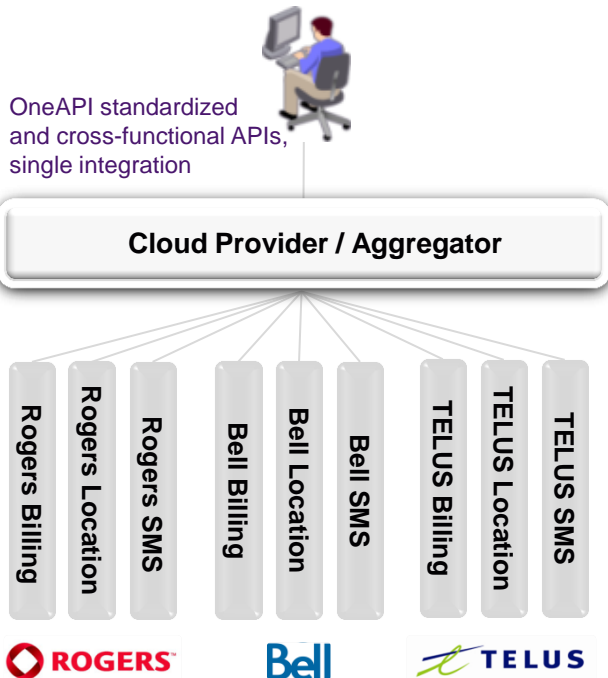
OneAPI standardized and cross-functional APIs, single integration

Cloud Provider / Aggregator

Rogers Billing

Rogers Location

Rogers SMS

Bell Billing

Bell Location

Bell SMS

TELUS Billing

TELUS Location

TELUS SMS

ROGERS

Bell

TELUS